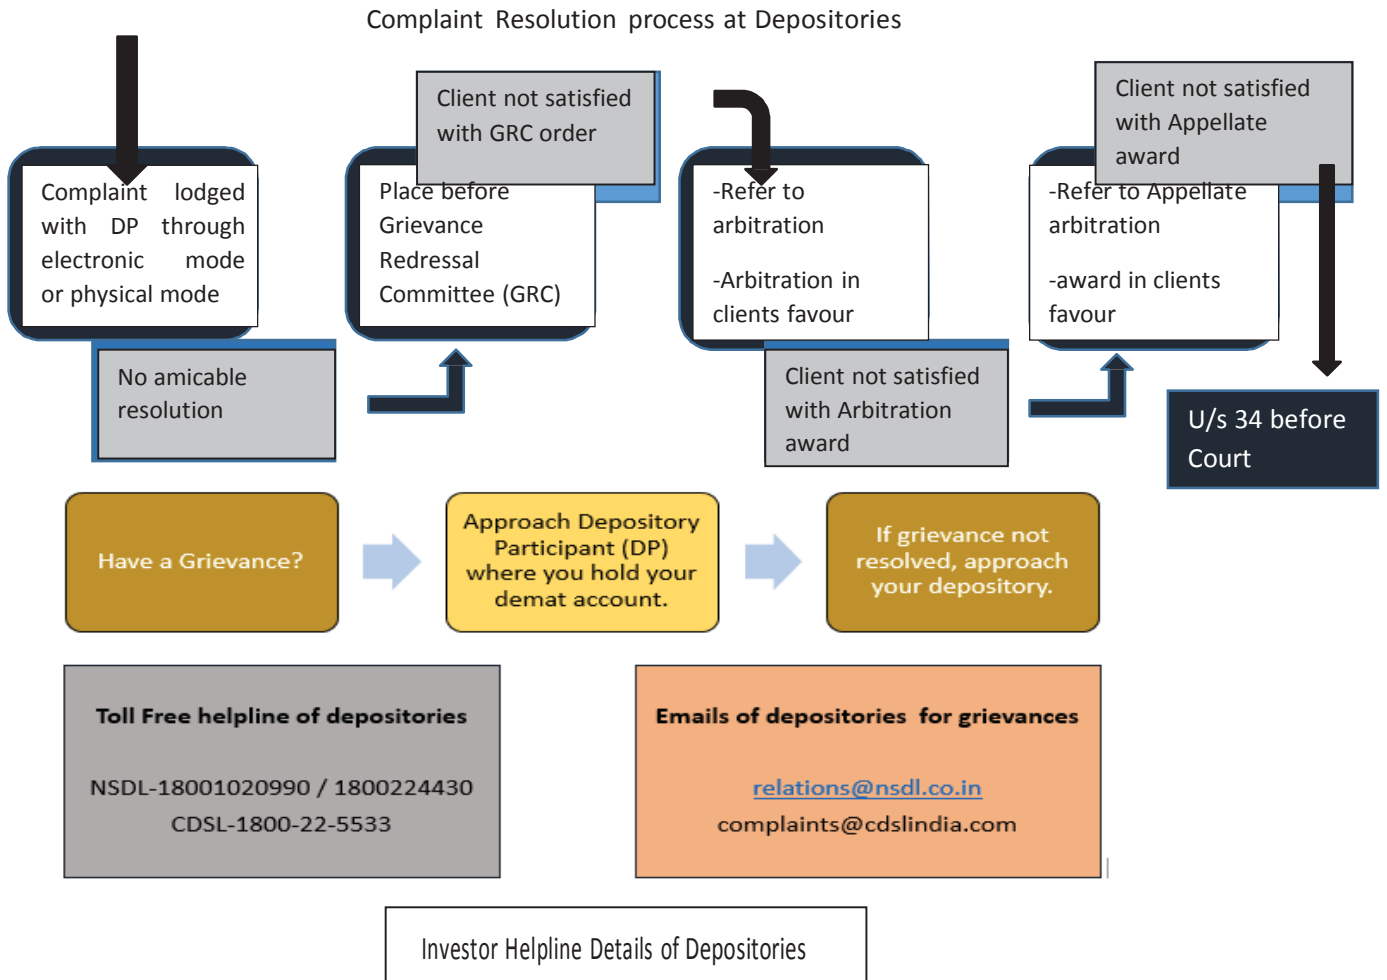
Complaint Resolution process at Depositories

Complaint lodged with DP through electronic mode or physical mode

No amicable resolution

Client not satisfied with GRC order

Place before Grievance Redressal Committee (GRC)

-Refer to arbitration

-Arbitration in clients favour

Client not satisfied with Arbitration award

Client not satisfied with Appellate award

-Refer to Appellate arbitration

-award in clients favour

U/s 34 before Court

Have a Grievance?

Approach Depository Participant (DP) where you hold your demat account.

If grievance not resolved, approach your depository.

Toll Free helpline of depositories

NSDL-18001020990 / 1800224430
CDSL-1800-22-5533

Emails of depositories for grievances

relations@nsdl.co.in
complaints@cdslindia.com

Investor Helpline Details of Depositories